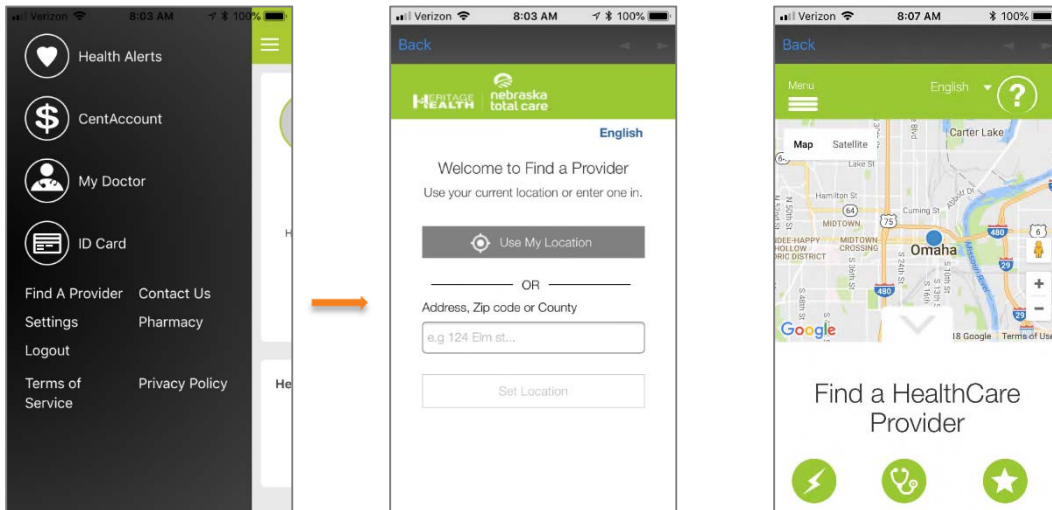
Verizon 8:03 AM 100%

Health Alerts

CentAccount

My Doctor

ID Card

Find A Provider

Contact Us

Settings

Pharmacy

Logout

Terms of Service

Privacy Policy

H

He

Verizon 8:03 AM 100%

Back

HERITAGE HEALTH nebraska total care

English

Welcome to Find a Provider

Use your current location or enter one in.

Use My Location

OR

Address, Zip code or County

e.g 124 Elm st...

Set Location

Verizon 8:07 AM 100%

Back

Menu

English

?

Map Satellite

Carter Lake

Lake St

Hamilton St

64

Cuming St

75

MIDTOWN

DEE-HAPPY HOLLOW ORIC DISTRICT

MIDTOWN CROSSING

Omaha

480

6

29

Google

18 Google Terms of Use

Find a HealthCare Provider